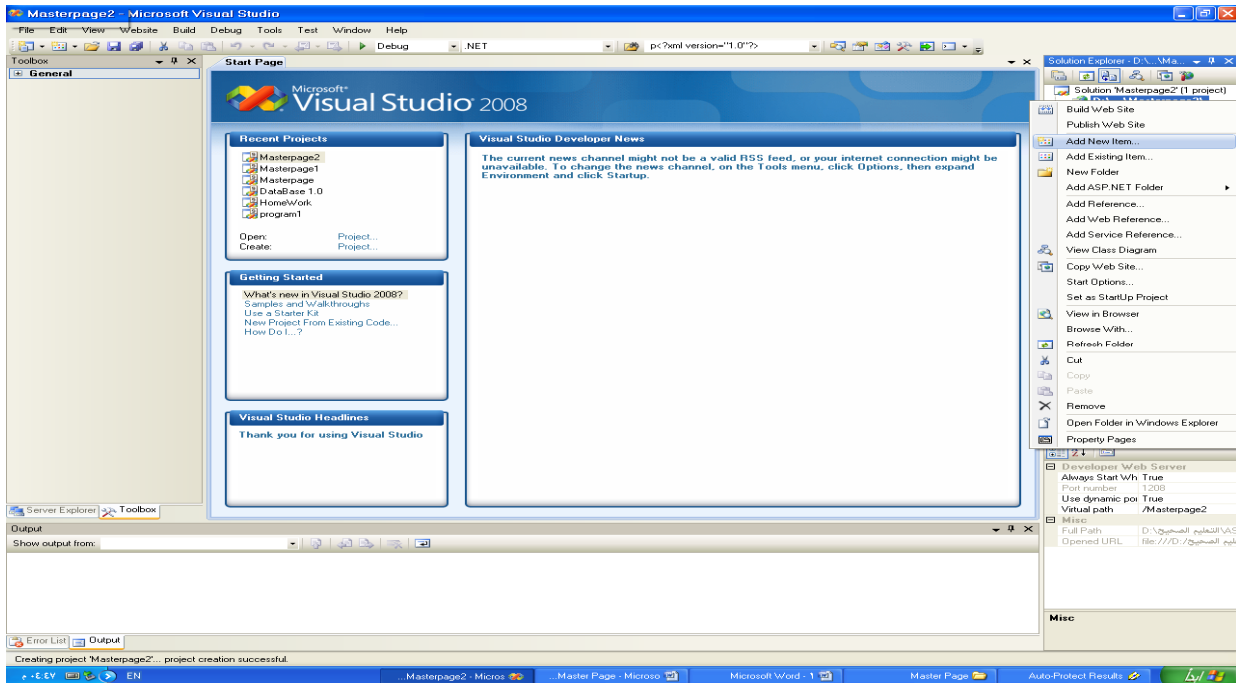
Masterpage2 - Microsoft Visual Studio

File Edit View Website Build Debug Tools Test Window Help

Debug .NET p<?xml version="1.0"?>

Toolbox
General

Start Page

Microsoft® Visual Studio 2008

Recent Projects
Masterpage2
Masterpage1
Masterpage
DataBase 1.0
HomeWork
program1

Open: Project...
Create: Project...

Getting Started
What's new in Visual Studio 2008?
Samples and Walkthroughs
Use a Starter Kit
New Project From Existing Code...
How Do I...?

Visual Studio Headlines
Thank you for using Visual Studio

Visual Studio Developer News
The current news channel might not be a valid RSS feed, or your internet connection might be unavailable. To change the news channel, on the Tools menu, click Options, then expand Environment and click Startup.

Solution Explorer - D:\...\Ma...
Solution 'Masterpage2' (1 project)

Build Web Site
Publish Web Site
Add New Item...
Add Existing Item...
New Folder
Add ASP.NET Folder
Add Reference...
Add Web Reference...
Add Service Reference...
View Class Diagram
Copy Web Site...
Start Options...
Set as StartUp Project
View in Browser
Browse With...
Refresh Folder
Cut
Copy
Paste
Remove
Open Folder in Windows Explorer
Property Pages

Developer Web Server
Always Start Wh True
Port number 1208
Use dynamic por True
Virtual path /Masterpage2
Misc
Full Path D:\التعليم الصحيح\AS
Opened URL file:///D:/التعليم الصحيح

Misc

Server Explorer Toolbox

Output
Show output from:

Error List Output

Creating project 'Masterpage2'... project creation successful.

٠٤:٤٧ م EN
Masterpage2 - Micros...
Master Page - Microso...
Microsoft Word - 1
Master Page
Auto-Protect Results
ابدأ